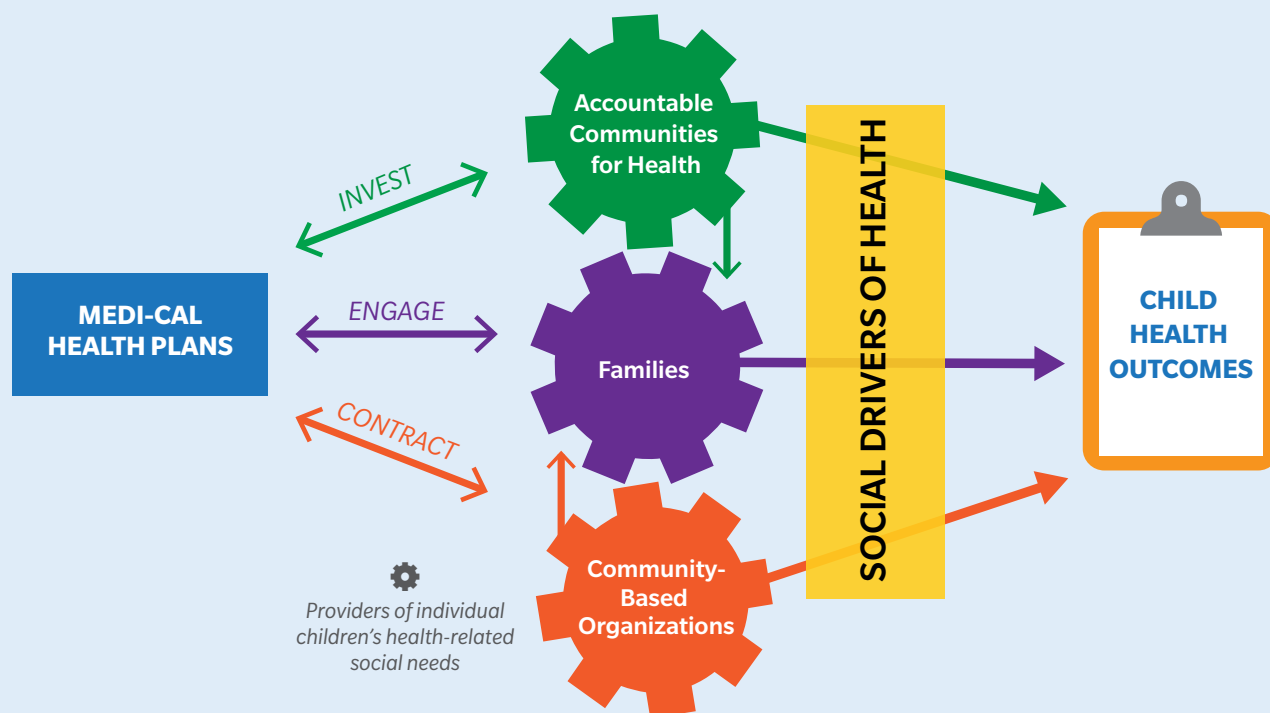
MEDI-CAL HEALTH PLANS

INVEST

ENGAGE

CONTRACT

Accountable Communities for Health

Families

Community-Based Organizations

Providers of individual children's health-related social needs

SOCIAL DRIVERS OF HEALTH

CHILD HEALTH OUTCOMES